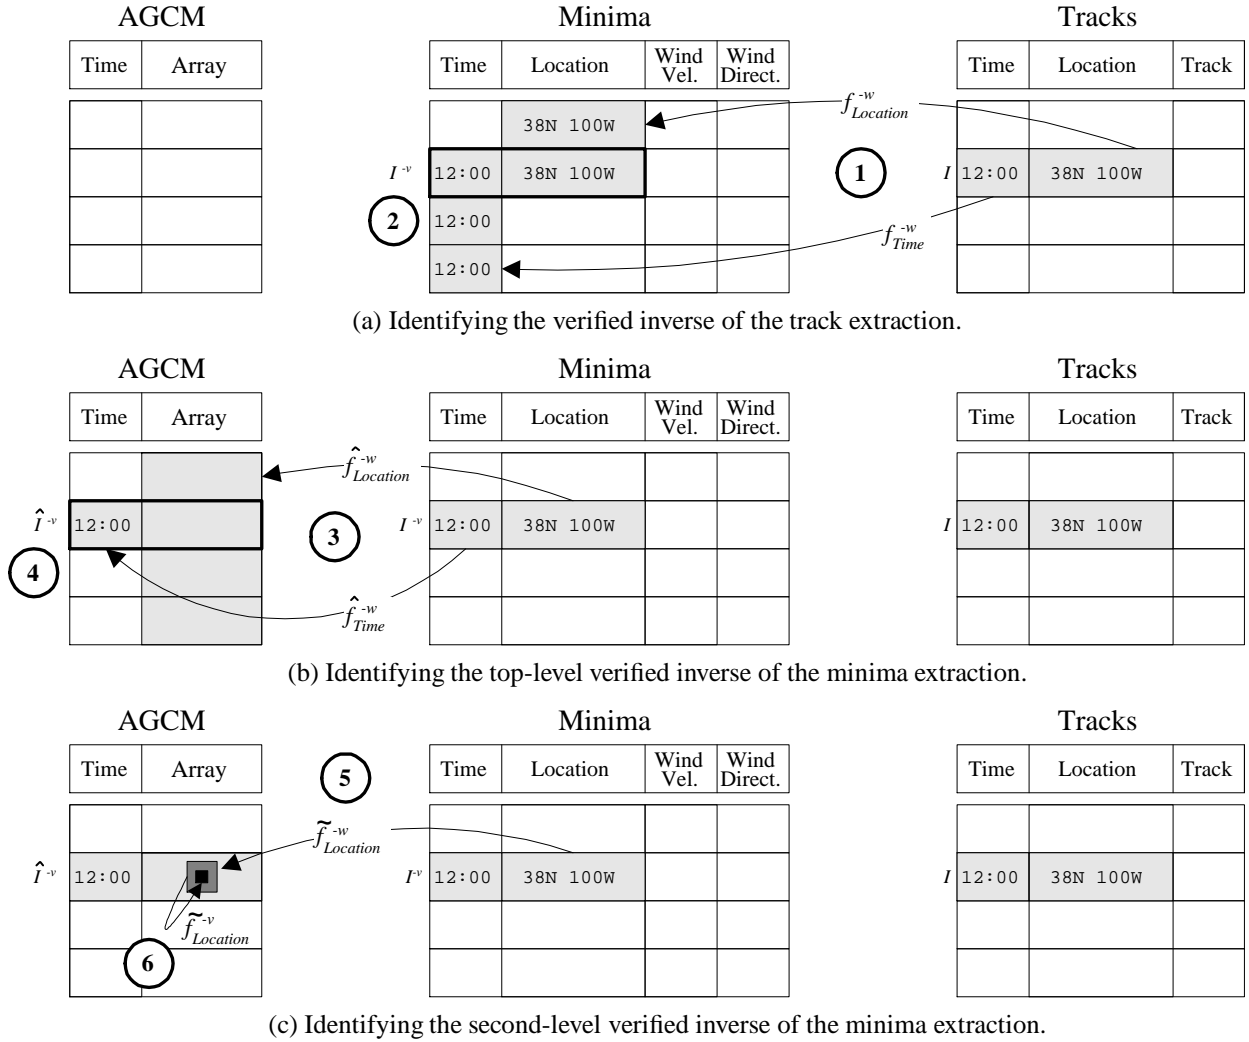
AGCM

| Time | Array |
|---|---|

Minima

| Time | Location | Wind Vel. | Wind Direct. |
|---|---|---|---|
| | 38N 100W | | |
| 12:00 | 38N 100W | | |
| 12:00 | | | |
| 12:00 | | | |

$I^{-v}$

2

$f^{-w}_{Location}$

1

$f^{-w}_{Time}$

Tracks

| Time | Location | Track |
|---|---|---|
| | | |
| 12:00 | 38N 100W | |

$I$

(a) Identifying the verified inverse of the track extraction.

AGCM

| Time | Array |
|---|---|
| | |
| 12:00 | |

$\hat{I}^{-v}$

4

$\hat{f}^{-w}_{Location}$

3

$\hat{f}^{-w}_{Time}$

Minima

| Time | Location | Wind Vel. | Wind Direct. |
|---|---|---|---|
| | | | |
| 12:00 | 38N 100W | | |

$I^{-v}$

Tracks

| Time | Location | Track |
|---|---|---|
| | | |
| 12:00 | 38N 100W | |

$I$

(b) Identifying the top-level verified inverse of the minima extraction.

AGCM

| Time | Array |
|---|---|
| | |
| 12:00 | |

$\hat{I}^{-v}$

5

$\tilde{f}^{-w}_{Location}$

$\tilde{f}^{-v}_{Location}$

6

Minima

| Time | Location | Wind Vel. | Wind Direct. |
|---|---|---|---|
| | | | |
| 12:00 | 38N 100W | | |

$I^{-v}$

Tracks

| Time | Location | Track |
|---|---|---|
| | | |
| 12:00 | 38N 100W | |

$I$

(c) Identifying the second-level verified inverse of the minima extraction.